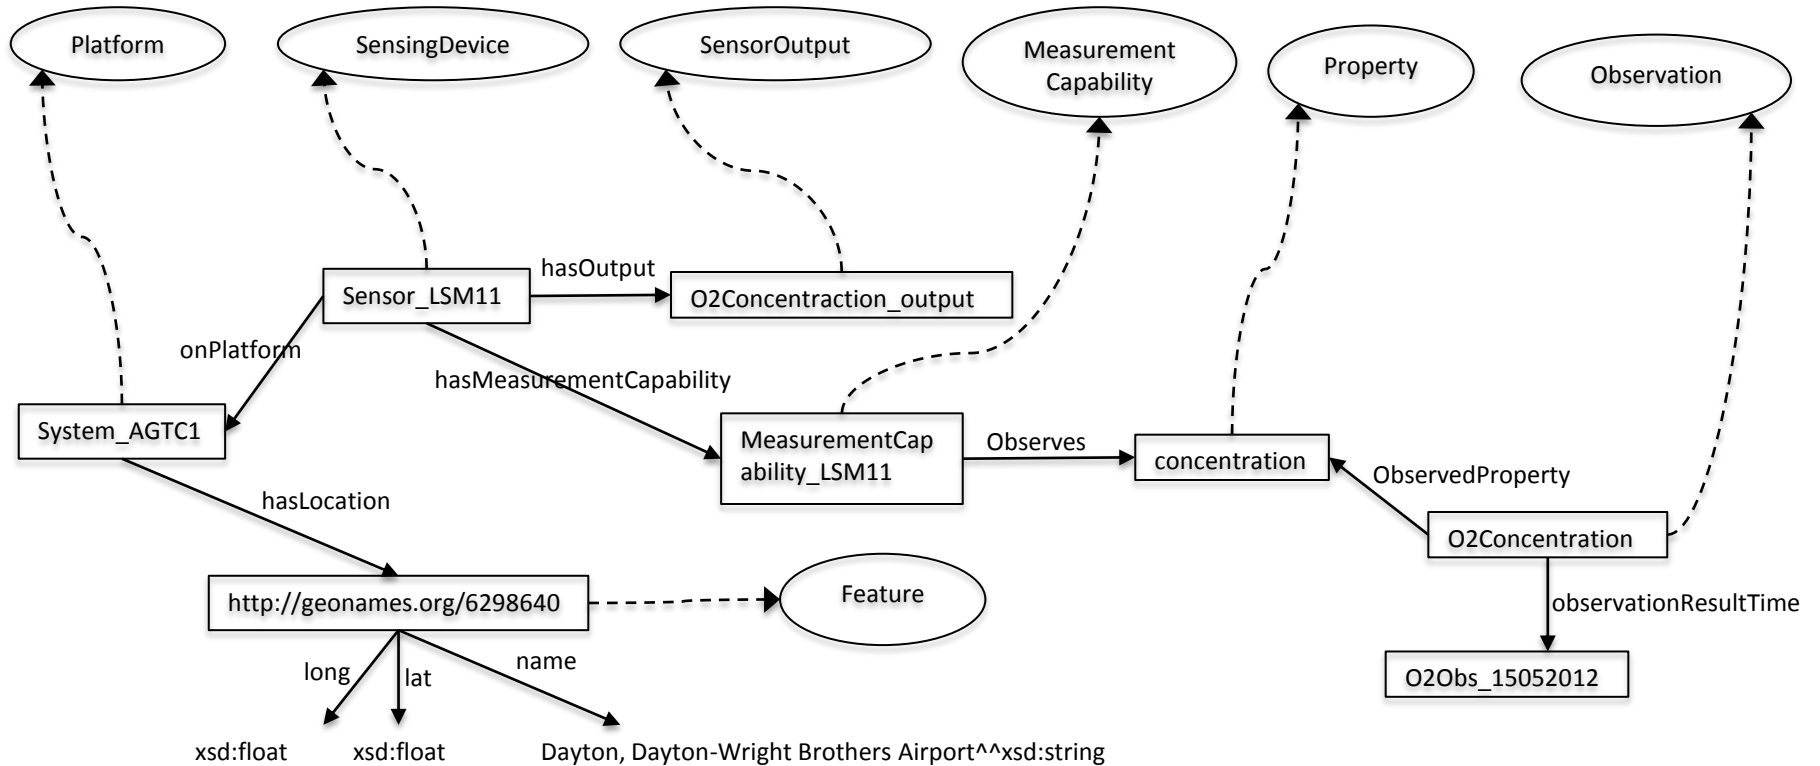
Platform

SensingDevice

SensorOutput

Measurement Capability

Property

Observation

hasOutput

Sensor_LSM11

O2Concentraction_output

onPlatform

hasMeasurementCapability

System_AGTC1

MeasurementCapability_LSM11

Observes

concentration

ObservedProperty

hasLocation

O2Concentration

http://geonames.org/6298640

Feature

observationResultTime

long

lat

name

O2Obs_15052012

xsd:float

xsd:float

Dayton, Dayton-Wright Brothers Airport^^xsd:string